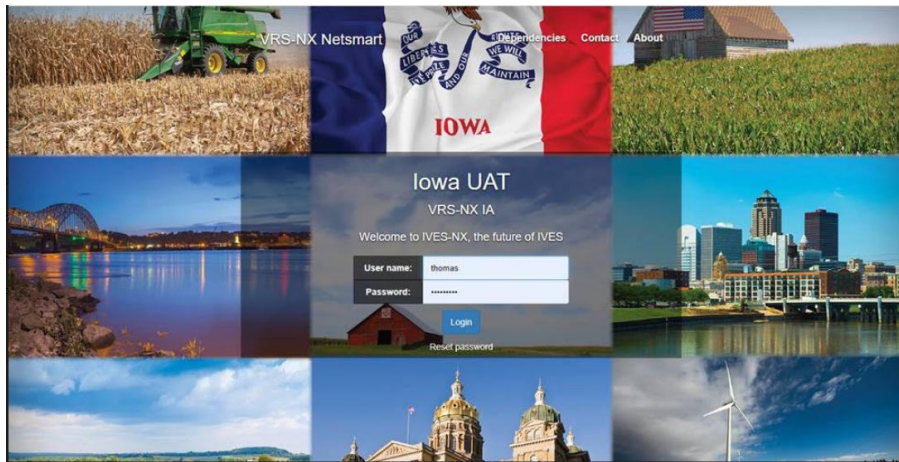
VRS-NX Netsmart

Dependencies Contact About

OUR LIBERTIES WE PRIZE AND OUR RIGHTS WE WILL MAINTAIN

IOWA

Iowa UAT

VRS-NX IA

Welcome to IVES-NX, the future of IVES

| User name: | thomas |
|---|---|
| Password: | ••••••••• |

Login

Reset password